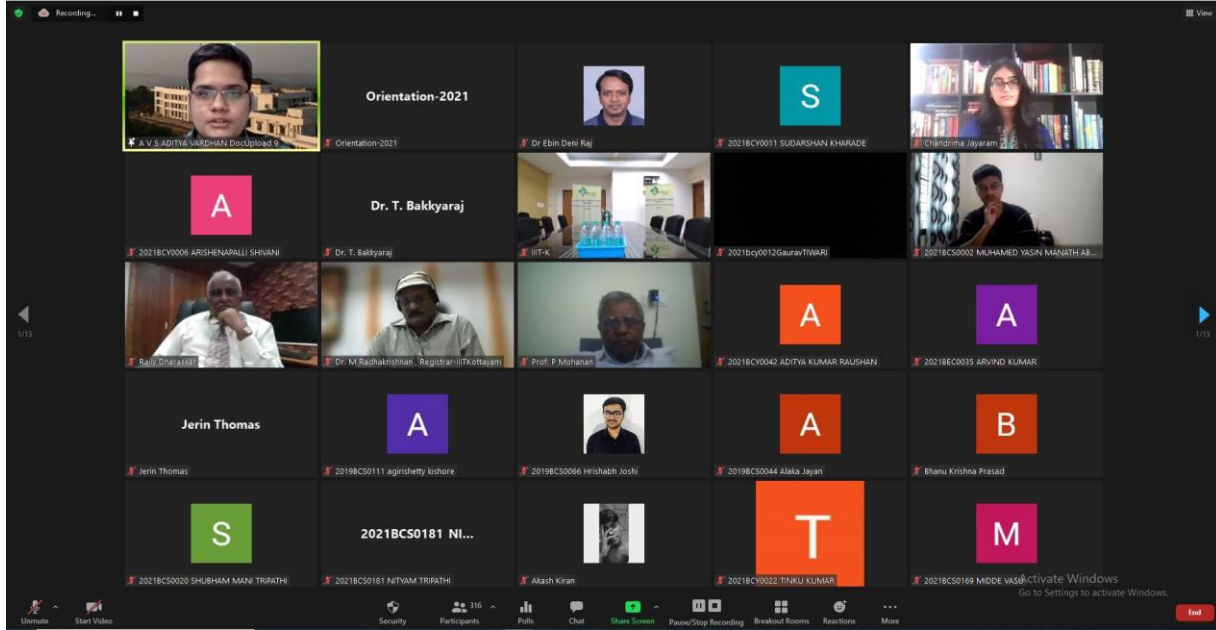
Recording...

View

A V S ADITYA VARDHAN DocUpload 9

Orientation-2021

Orientation-2021

Dr Ebin Deni Raj

S

2021BCY0011 SUDARSHAN KHARADE

Chandrima Jayaram

A

2021BCY0006 ARISHENAPALLI SHIVANI

Dr. T. Bakkyaraj

Dr. T. Bakkyaraj

IIIT-K

2021bcy0012GauravTIWARI

2021BCS0002 MUHAMED YASIN MANATH AB...

1/13

Rajiv Dharaskar

Dr. M Radhakrishnan . Registrar-IIITKottayam

Prof. P Mohanan

A

2021BCY0042 ADITYA KUMAR RAUSHAN

A

2021BEC0035 ARVIND KUMAR

1/13

Jerin Thomas

Jerin Thomas

A

2019BCS0111 agirishetty kishore

2019BCS0066 Hrishabh Joshi

A

2019BCS0044 Alaka Jayan

B

Bhanu Krishna Prasad

S

2021BCS0020 SHUBHAM MANI TRIPATHI

2021BCS0181 NI...

2021BCS0181 NITYAM TRIPATHI

Akash Kiran

T

2021BCY0022 TINKU KUMAR

M

2021BCS0169 MIDDE VASU

Activate Windows
Go to Settings to activate Windows.

Unmute

Start Video

Security

316

Participants

Polls

Chat

Share Screen

Pause/Stop Recording

Breakout Rooms

Reactions

More

End